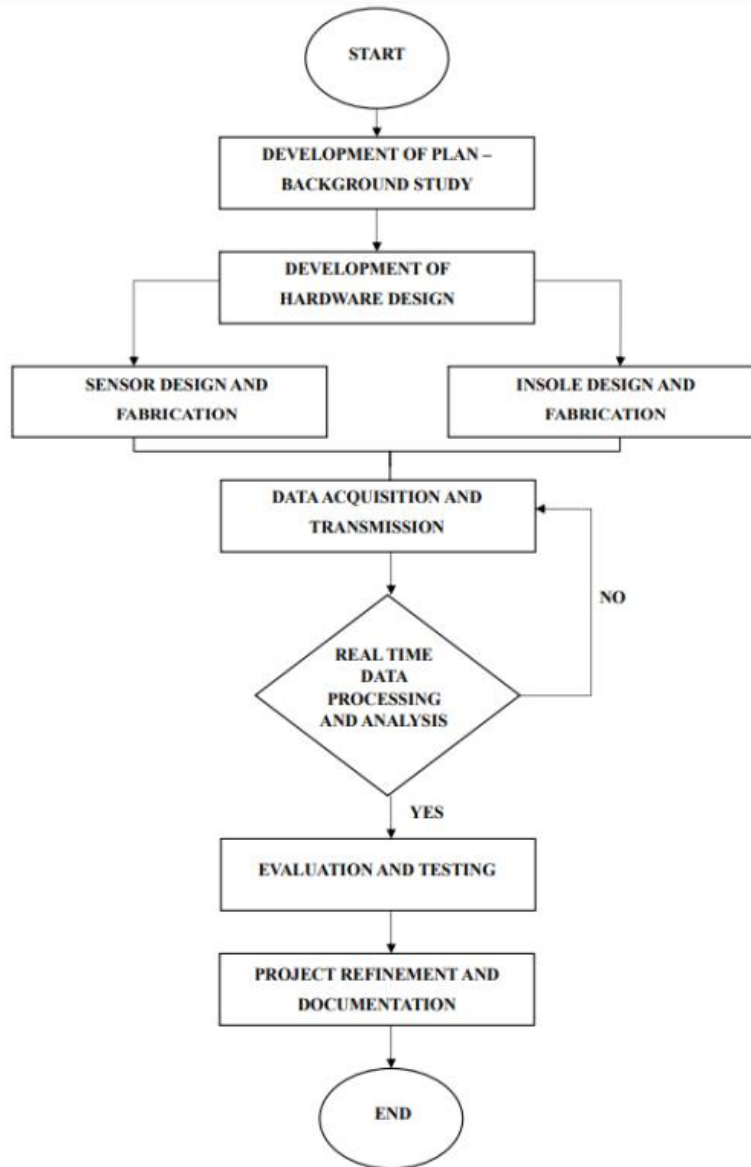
START

DEVELOPMENT OF PLAN – BACKGROUND STUDY

DEVELOPMENT OF HARDWARE DESIGN

SENSOR DESIGN AND FABRICATION

INSOLE DESIGN AND FABRICATION

DATA ACQUISITION AND TRANSMISSION

NO

REAL TIME DATA PROCESSING AND ANALYSIS

YES

EVALUATION AND TESTING

PROJECT REFINEMENT AND DOCUMENTATION

END